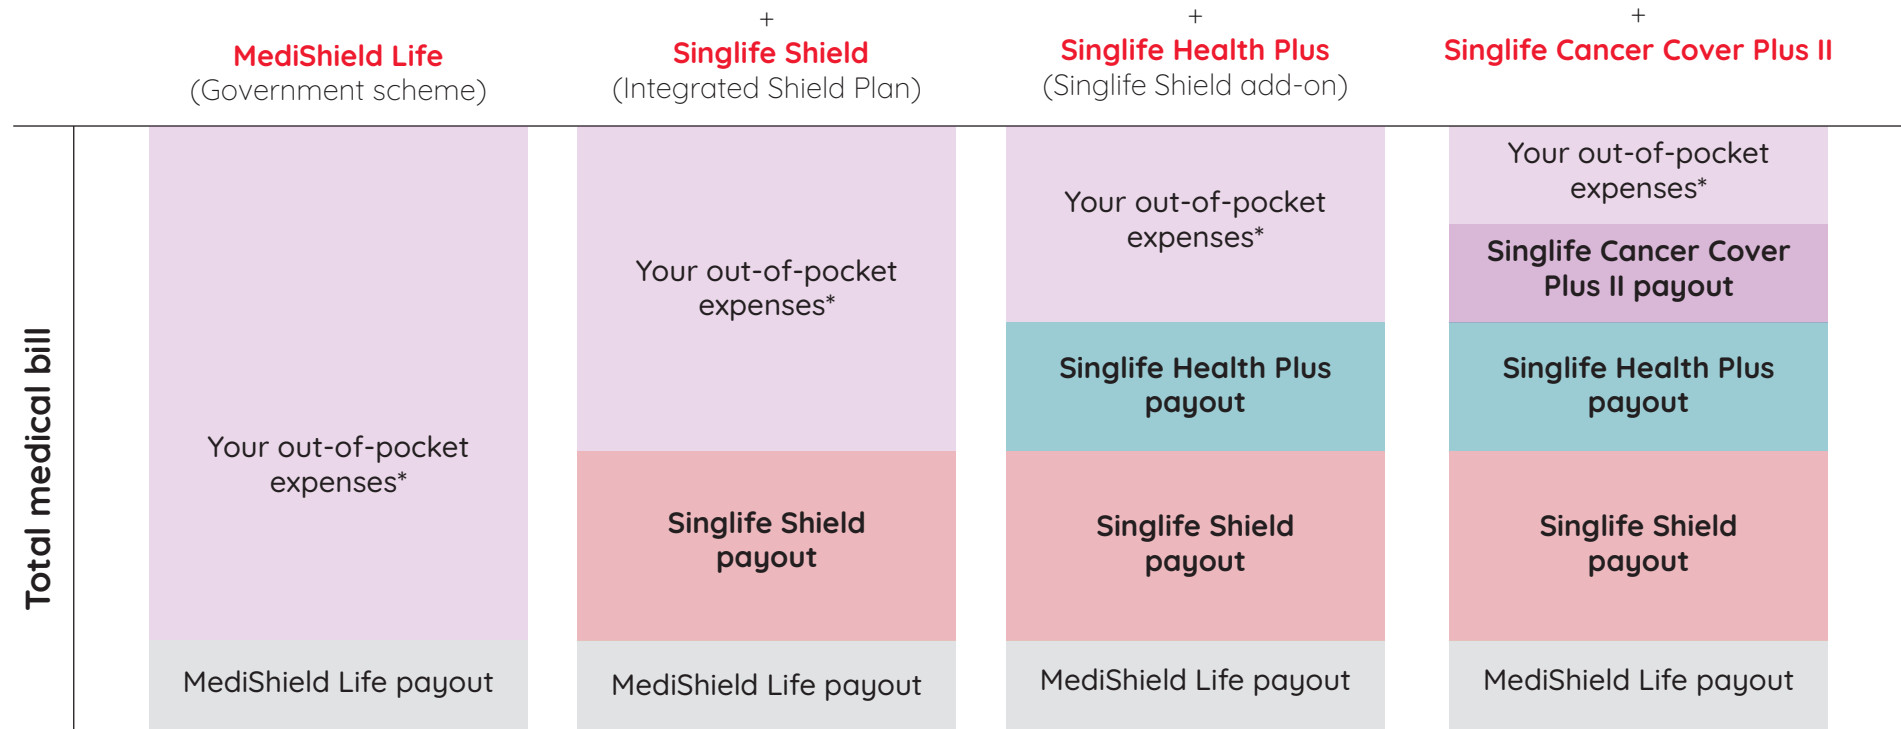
MediShield Life
(Government scheme)

+
Singlife Shield
(Integrated Shield Plan)

+
Singlife Health Plus
(Singlife Shield add-on)

+
Singlife Cancer Cover Plus II

Total medical bill

Your out-of-pocket expenses*

MediShield Life payout

Your out-of-pocket expenses*

Singlife Shield payout

MediShield Life payout

Your out-of-pocket expenses*

Singlife Health Plus payout

Singlife Shield payout

MediShield Life payout

Your out-of-pocket expenses*

Singlife Cancer Cover Plus II payout

Singlife Health Plus payout

Singlife Shield payout

MediShield Life payout